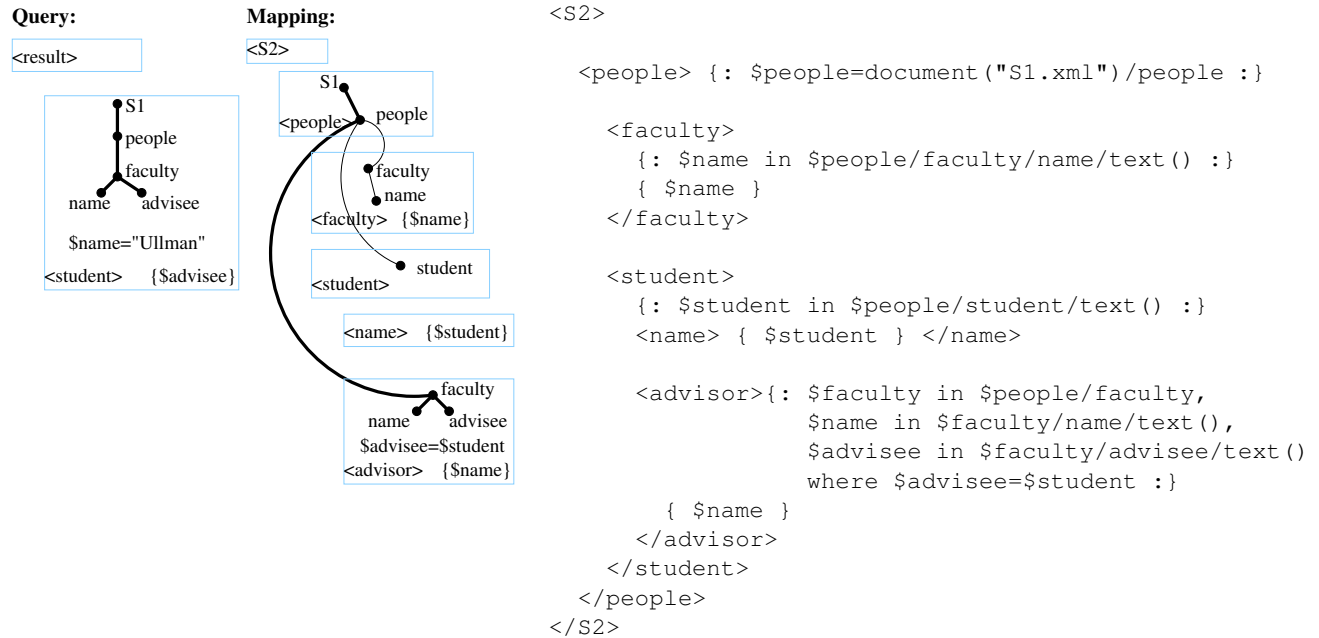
Query:

<result>

S1
people
faculty
name advisee
$name="Ullman"
<student> {$advisee}

Mapping:

<S2>

S1
<people> people

faculty
name
<faculty> {$name}

student
<student>

<name> {$student}

faculty
name advisee
$advisee=$student
<advisor> {$name}

<S2>

<people> {: $people=document("S1.xml")/people :}

<faculty>
{: $name in $people/faculty/name/text() :}
{ $name }
</faculty>

<student>
{: $student in $people/student/text() :}
<name> { $student } </name>

<advisor>{: $faculty in $people/faculty,
$name in $faculty/name/text(),
$advisee in $faculty/advisee/text()
where $advisee=$student :}
{ $name }
</advisor>
</student>
</people>
</S2>